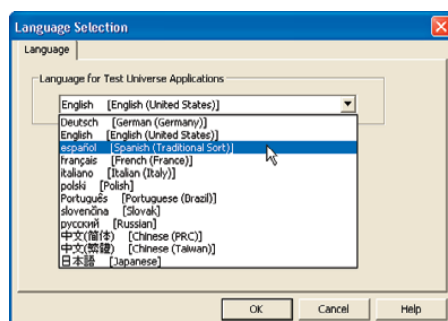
Language Selection

Language

Language for Test Universe Applications

English [English (United States)]

Deutsch [German (Germany)]
English [English (United States)]
español [Spanish (Traditional Sort)]
français [French (France)]
italiano [Italian (Italy)]
polski [Polish]
Português [Portuguese (Brazil)]
slovenčina [Slovak]
русский [Russian]
中文(简体) [Chinese (PRC)]
中文(繁體) [Chinese (Taiwan)]
日本語 [Japanese]

OK
Cancel
Help